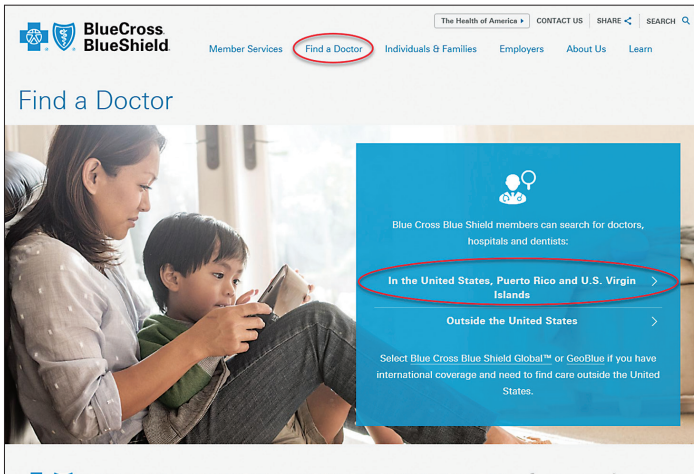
BlueCross BlueShield

The Health of America ▸ CONTACT US SHARE SEARCH

Member Services Find a Doctor Individuals & Families Employers About Us Learn

Find a Doctor

Blue Cross Blue Shield members can search for doctors, hospitals and dentists:

In the United States, Puerto Rico and U.S. Virgin Islands

Outside the United States

Select Blue Cross Blue Shield Global™ or GeoBlue if you have international coverage and need to find care outside the United States.